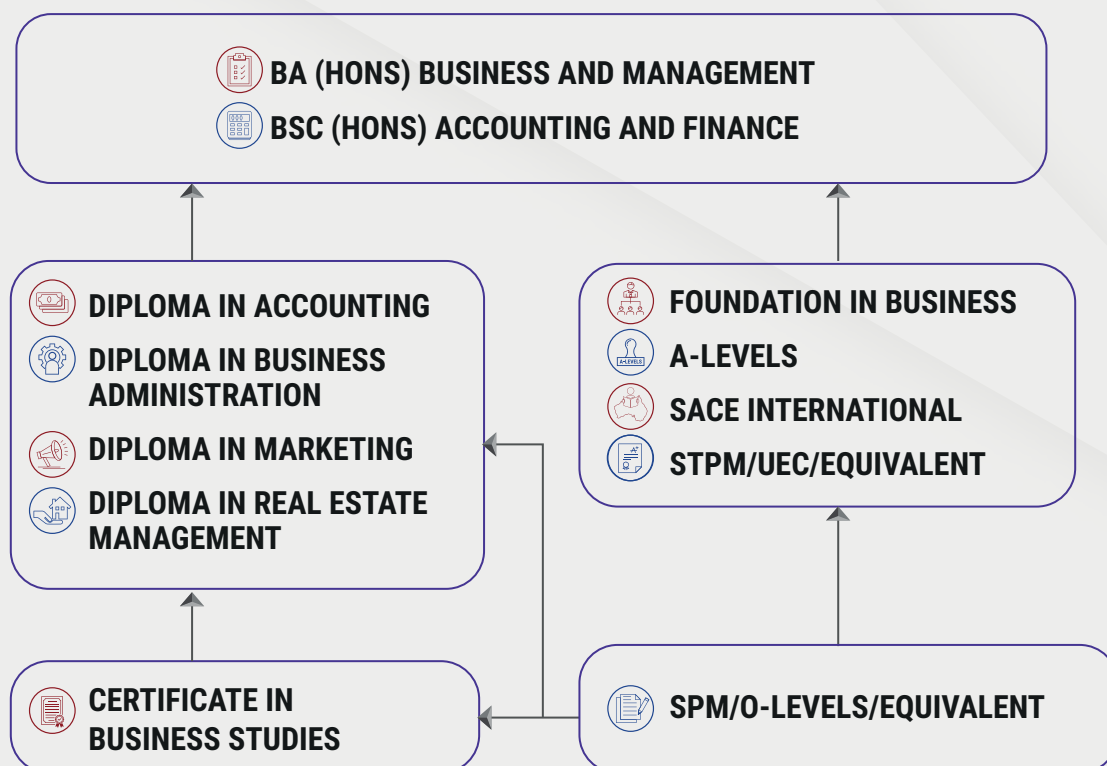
BA (HONS) BUSINESS AND MANAGEMENT
BSC (HONS) ACCOUNTING AND FINANCE

DIPLOMA IN ACCOUNTING
DIPLOMA IN BUSINESS ADMINISTRATION
DIPLOMA IN MARKETING
DIPLOMA IN REAL ESTATE MANAGEMENT

FOUNDATION IN BUSINESS
A-LEVELS
SACE INTERNATIONAL
STPM/UEC/EQUIVALENT

CERTIFICATE IN BUSINESS STUDIES

SPM/O-LEVELS/EQUIVALENT